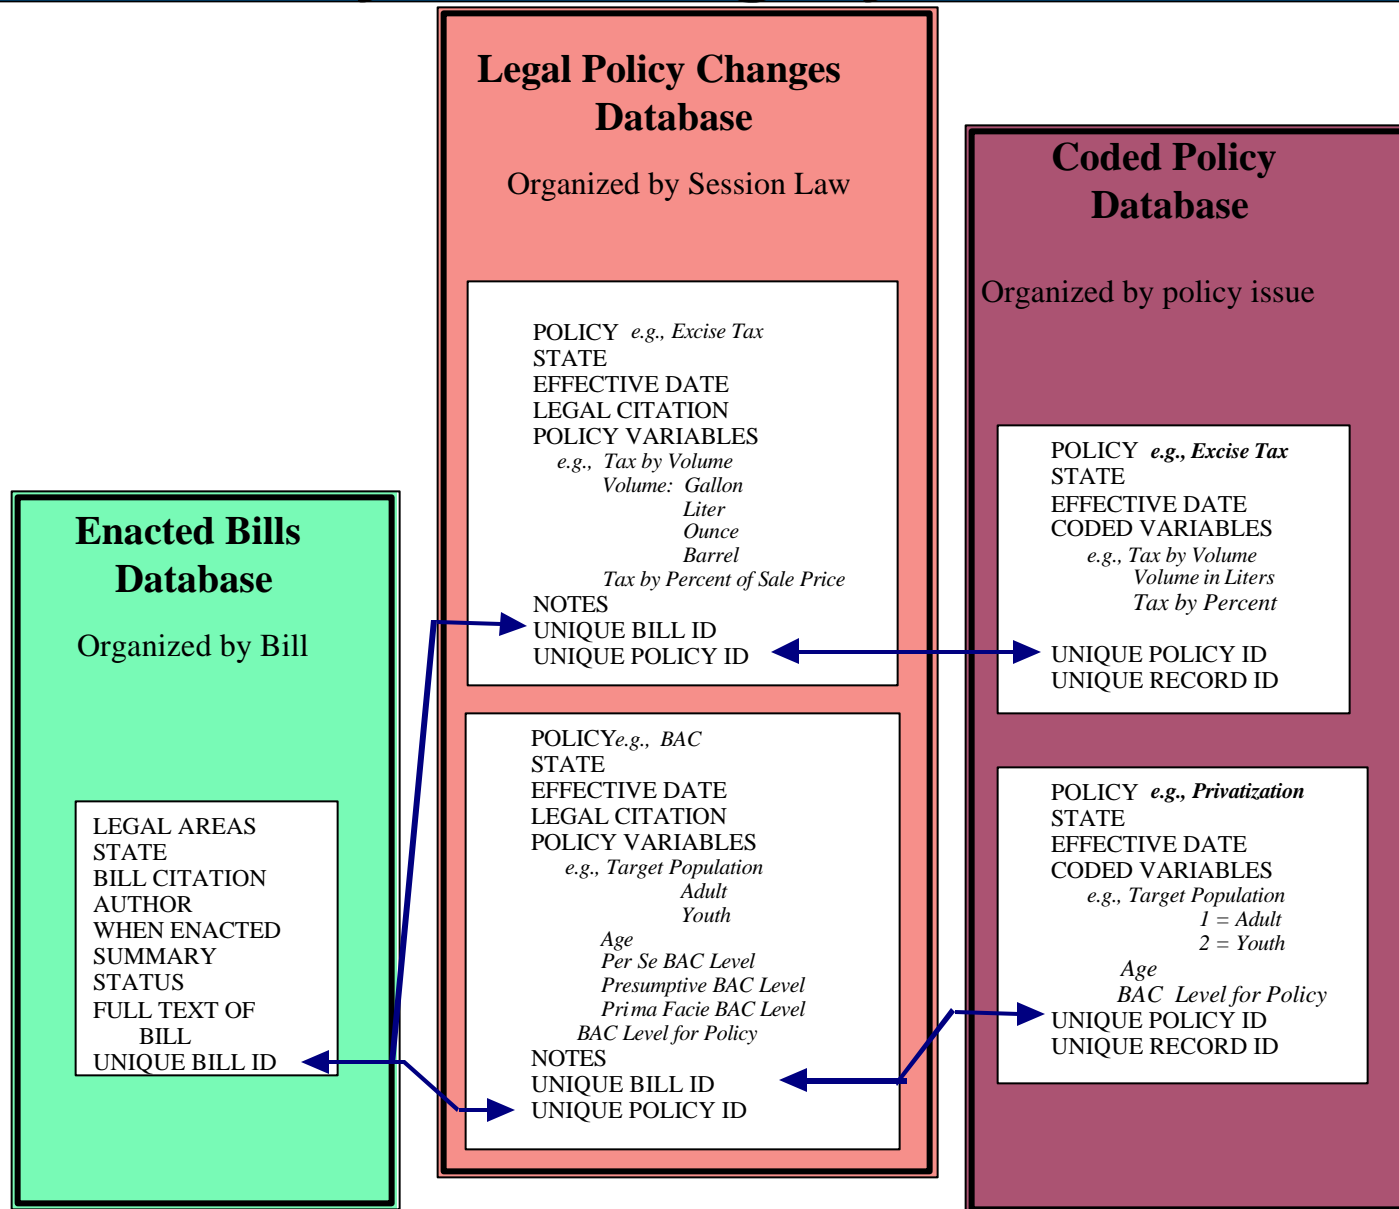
Legal Policy Changes Database

Organized by Session Law

POLICY e.g., Excise Tax
STATE
EFFECTIVE DATE
LEGAL CITATION
POLICY VARIABLES
e.g., Tax by Volume
Volume: Gallon
Liter
Ounce
Barrel
Tax by Percent of Sale Price
NOTES
UNIQUE BILL ID
UNIQUE POLICY ID

POLICYe.g., BAC
STATE
EFFECTIVE DATE
LEGAL CITATION
POLICY VARIABLES
e.g., Target Population
Adult
Youth
Age
Per Se BAC Level
Presumptive BAC Level
Prima Facie BAC Level
BAC Level for Policy
NOTES
UNIQUE BILL ID
UNIQUE POLICY ID

Coded Policy Database

Organized by policy issue

POLICY e.g., Excise Tax
STATE
EFFECTIVE DATE
CODED VARIABLES
e.g., Tax by Volume
Volume in Liters
Tax by Percent
UNIQUE POLICY ID
UNIQUE RECORD ID

POLICY e.g., Privatization
STATE
EFFECTIVE DATE
CODED VARIABLES
e.g., Target Population
1 = Adult
2 = Youth
Age
BAC Level for Policy
UNIQUE POLICY ID
UNIQUE RECORD ID

Enacted Bills Database

Organized by Bill

LEGAL AREAS
STATE
BILL CITATION
AUTHOR
WHEN ENACTED
SUMMARY
STATUS
FULL TEXT OF BILL
UNIQUE BILL ID